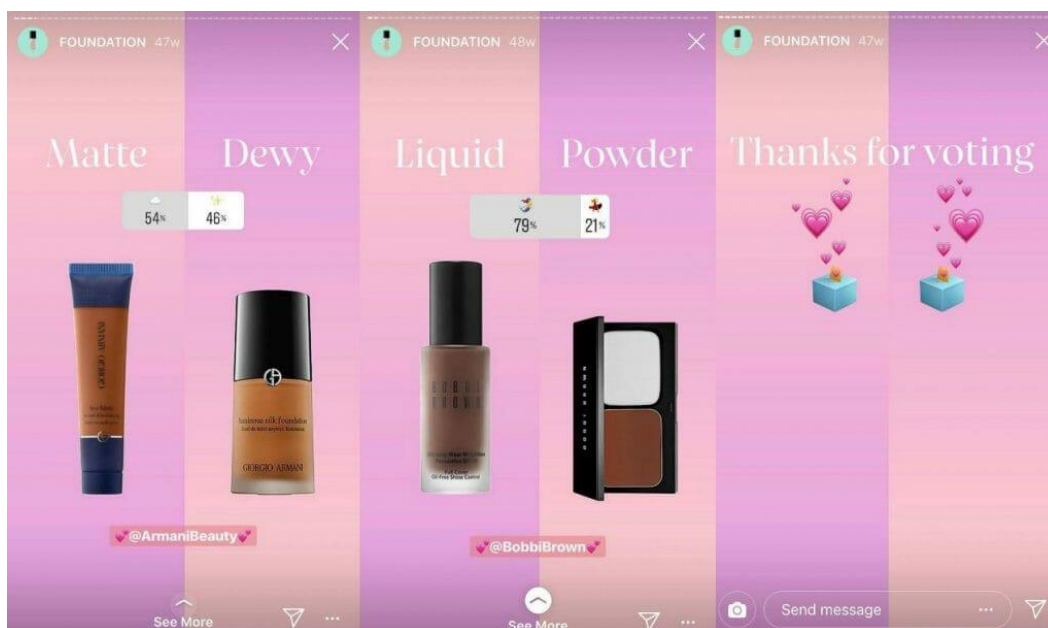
FOUNDATION 47w

Matte Dewy

54% 46%

GIORGIO ARMANI

luminous silk foundation

GIORGIO ARMANI

💕@ArmaniBeauty💕

See More

FOUNDATION 48w

Liquid Powder

79% 21%

BOBBI BROWN

BOBBI BROWN

💕@BobbiBrown💕

See More

FOUNDATION 47w

Thanks for voting

Send message